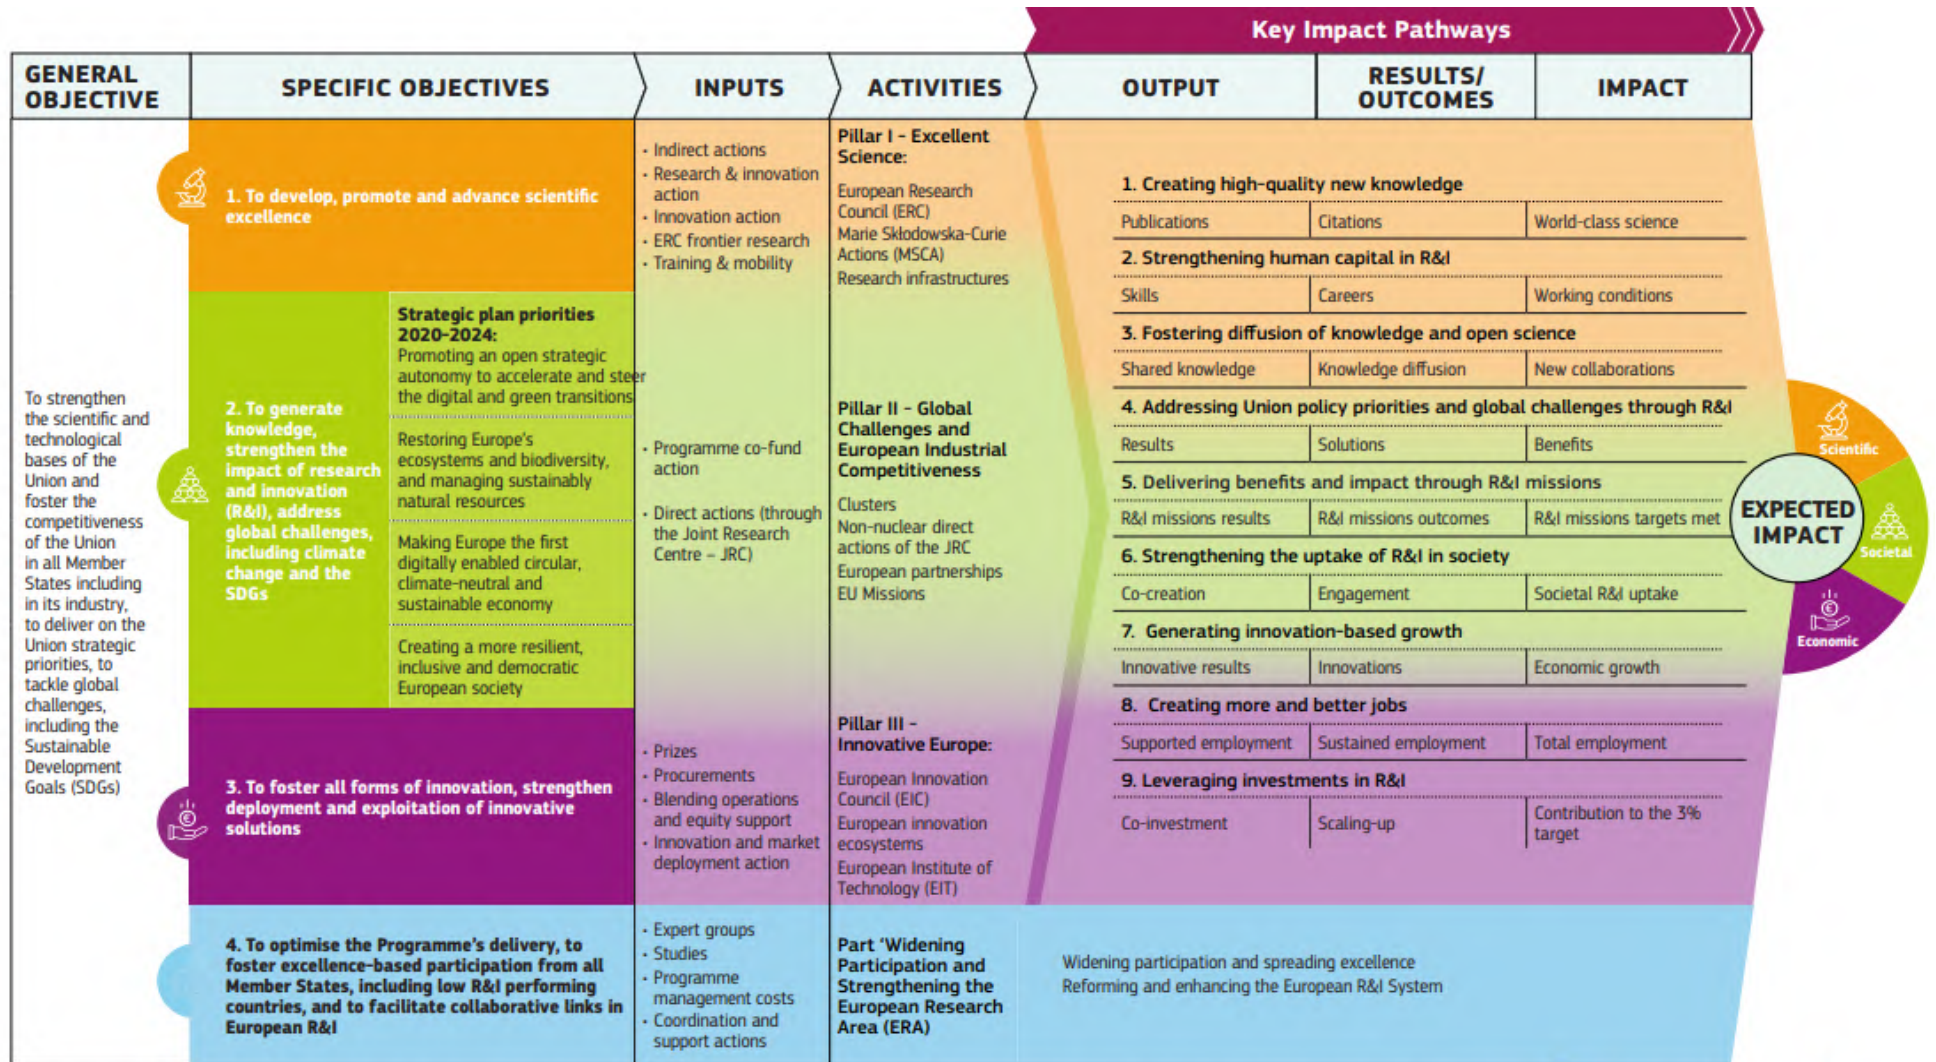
Key Impact Pathways

GENERAL OBJECTIVE

SPECIFIC OBJECTIVES

INPUTS

ACTIVITIES

OUTPUT

RESULTS/ OUTCOMES

IMPACT

To strengthen the scientific and technological bases of the Union and foster the competitiveness of the Union in all Member States including in its industry, to deliver on the Union strategic priorities, to tackle global challenges, including the Sustainable Development Goals (SDGs)

1. To develop, promote and advance scientific excellence

2. To generate knowledge, strengthen the impact of research and innovation (R&I), address global challenges, including climate change and the SDGs

Strategic plan priorities 2020-2024:
Promoting an open strategic autonomy to accelerate and steer the digital and green transitions

Restoring Europe's ecosystems and biodiversity, and managing sustainably natural resources

Making Europe the first digitally enabled circular, climate-neutral and sustainable economy

Creating a more resilient, inclusive and democratic European society

3. To foster all forms of innovation, strengthen deployment and exploitation of innovative solutions

4. To optimise the Programme's delivery, to foster excellence-based participation from all Member States, including low R&I performing countries, and to facilitate collaborative links in European R&I

- Indirect actions
- Research & innovation action
- Innovation action
- ERC frontier research
- Training & mobility

- Programme co-fund action

- Direct actions (through the Joint Research Centre – JRC)

- Prizes
- Procurements
- Blending operations and equity support
- Innovation and market deployment action

- Expert groups
- Studies
- Programme management costs
- Coordination and support actions

Pillar I - Excellent Science:
European Research Council (ERC)
Marie Skłodowska-Curie Actions (MSCA)
Research infrastructures

Pillar II - Global Challenges and European Industrial Competitiveness
Clusters
Non-nuclear direct actions of the JRC
European partnerships
EU Missions

Pillar III - Innovative Europe:
European Innovation Council (EIC)
European innovation ecosystems
European Institute of Technology (EIT)

Part 'Widening Participation and Strengthening the European Research Area (ERA)

1. Creating high-quality new knowledge
| Publications | Citations | World-class science |
|---|---|---|

2. Strengthening human capital in R&I
| Skills | Careers | Working conditions |
|---|---|---|

3. Fostering diffusion of knowledge and open science
| Shared knowledge | Knowledge diffusion | New collaborations |
|---|---|---|

4. Addressing Union policy priorities and global challenges through R&I
| Results | Solutions | Benefits |
|---|---|---|

5. Delivering benefits and impact through R&I missions
| R&I missions results | R&I missions outcomes | R&I missions targets met |
|---|---|---|

6. Strengthening the uptake of R&I in society
| Co-creation | Engagement | Societal R&I uptake |
|---|---|---|

7. Generating innovation-based growth
| Innovative results | Innovations | Economic growth |
|---|---|---|

8. Creating more and better jobs
| Supported employment | Sustained employment | Total employment |
|---|---|---|

9. Leveraging investments in R&I
| Co-investment | Scaling-up | Contribution to the 3% target |
|---|---|---|

Widening participation and spreading excellence
Reforming and enhancing the European R&I System

Scientific
EXPECTED IMPACT
Societal
Economic